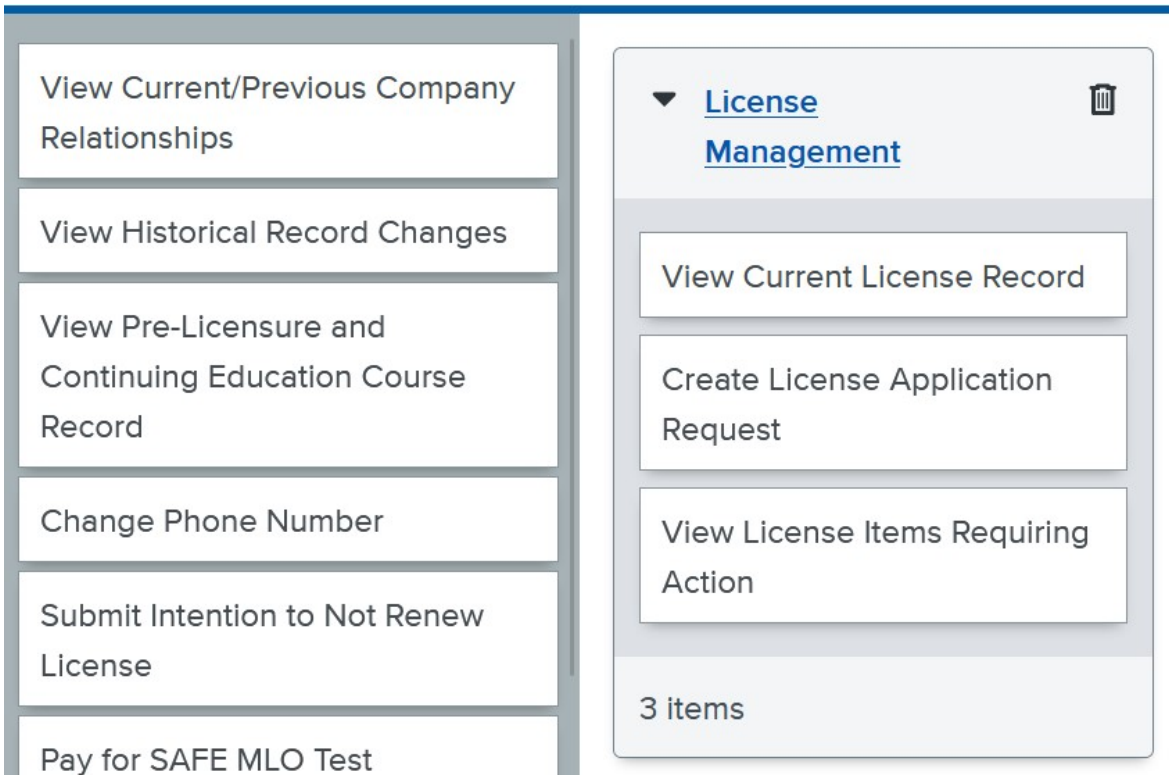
View Current/Previous Company Relationships

View Historical Record Changes

View Pre-Licensure and Continuing Education Course Record

Change Phone Number

Submit Intention to Not Renew License

Pay for SAFE MLO Test

License Management

View Current License Record

Create License Application Request

View License Items Requiring Action

3 items